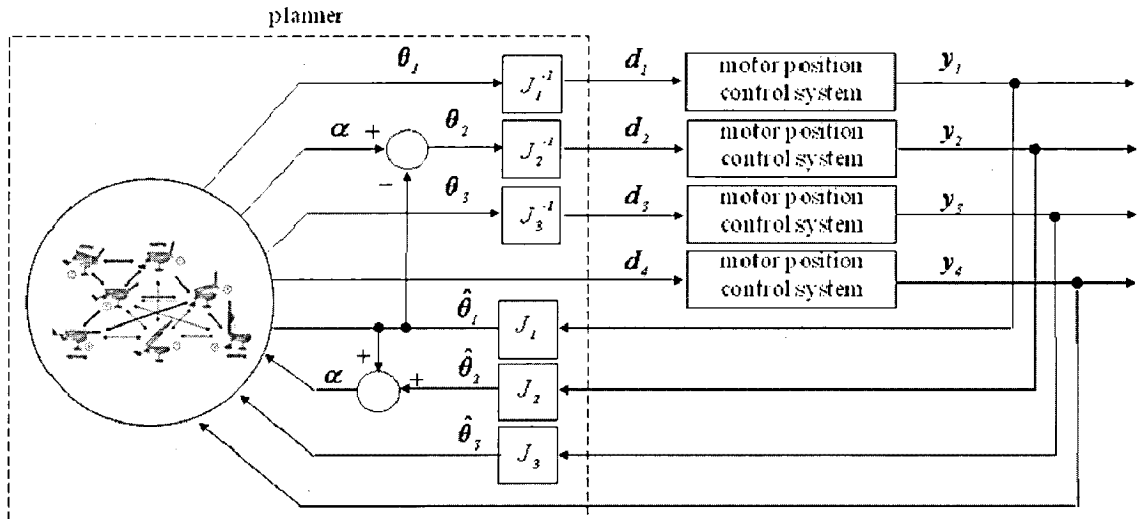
planner

$\theta_1$

$J_1^{-1}$

$d_1$

motor position control system

$y_1$

$\alpha$ +

$\theta_2$

$J_2^{-1}$

$d_2$

motor position control system

$y_2$

−

$\theta_3$

$J_3^{-1}$

$d_3$

motor position control system

$y_3$

$d_4$

motor position control system

$y_4$

$\hat{\theta}_1$

$J_1$

+

$\alpha$

+

$\hat{\theta}_2$

$J_2$

$\hat{\theta}_3$

$J_3$